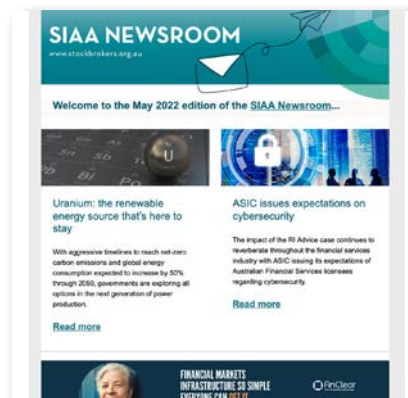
SIAA NEWSROOM
www.stockbrokers.org.au

Welcome to the May 2022 edition of the SIAA Newsroom...

Sr Sb U

Uranium: the renewable energy source that's here to stay

With aggressive timelines to reach net-zero carbon emissions and global energy consumption expected to increase by 50% through 2050, governments are exploring all options in the next generation of power production.

Read more

ASIC issues expectations on cybersecurity

The impact of the RI Advice case continues to reverberate throughout the financial services industry with ASIC issuing its expectations of Australian Financial Services licensees regarding cybersecurity.

Read more

FINANCIAL MARKETS INFRASTRUCTURE SO SIMPLE EVERYONE CAN GET IT

FinClear